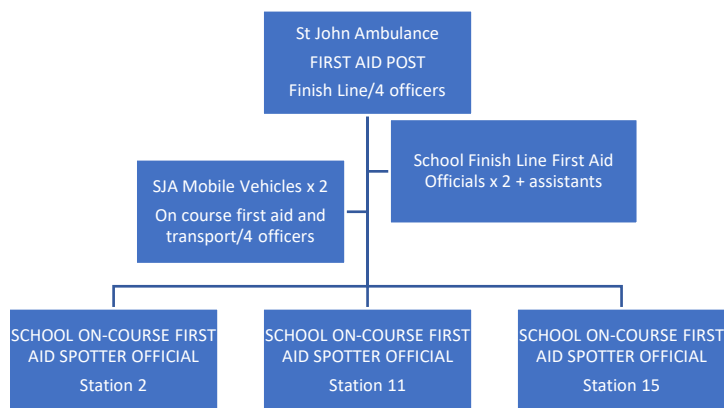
St John Ambulance
FIRST AID POST
Finish Line/4 officers

School Finish Line First Aid Officials x 2 + assistants

SJA Mobile Vehicles x 2
On course first aid and transport/4 officers

SCHOOL ON-COURSE FIRST AID SPOTTER OFFICIAL
Station 2

SCHOOL ON-COURSE FIRST AID SPOTTER OFFICIAL
Station 11

SCHOOL ON-COURSE FIRST AID SPOTTER OFFICIAL
Station 15